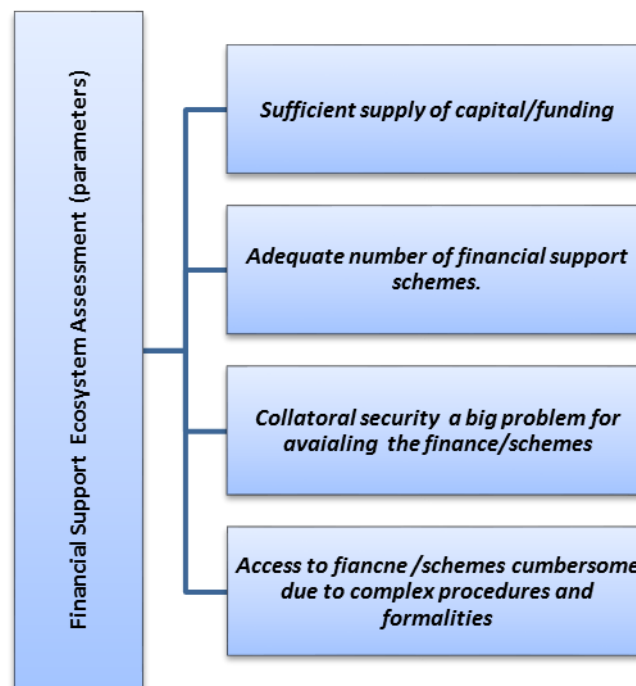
Financial Support Ecosystem Assessment (parameters)

Sufficient supply of capital/funding

Adequate number of financial support schemes.

Collatoral security a big problem for avaialing the finance/schemes

Access to fiancne /schemes cumbersome due to complex procedures and formalities